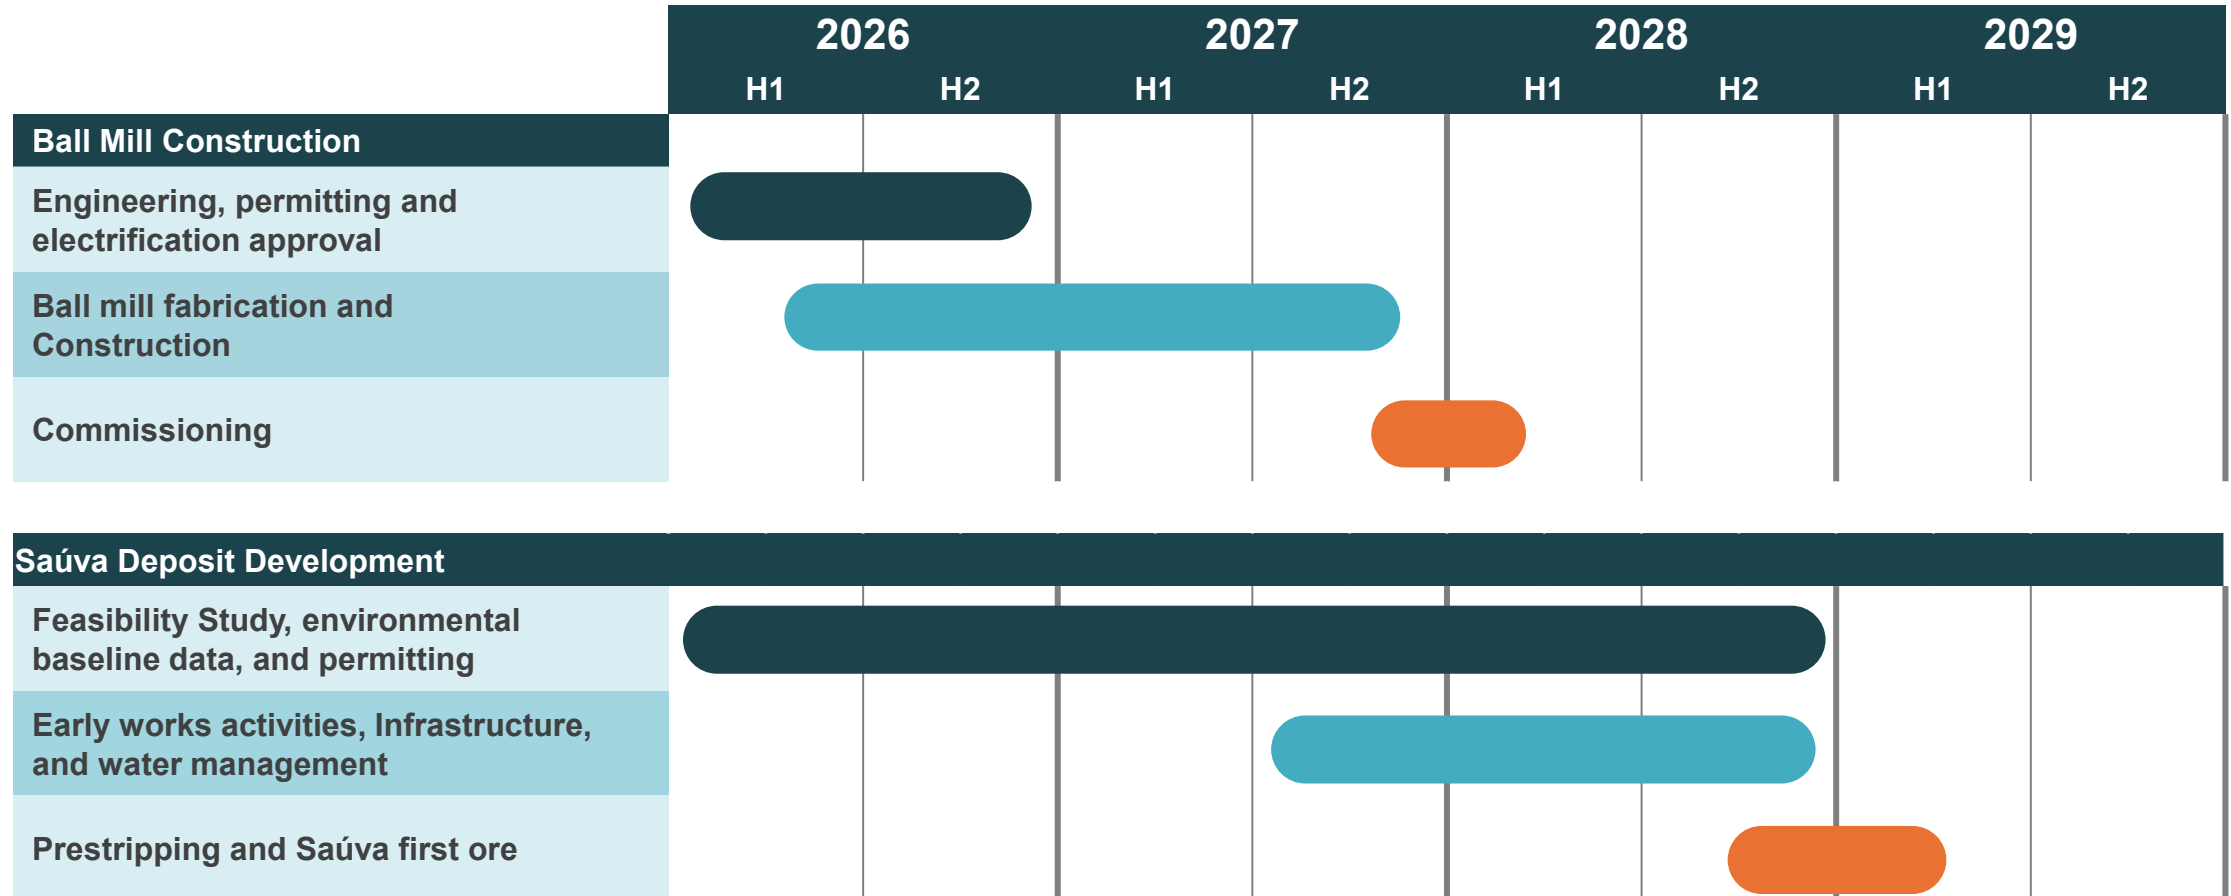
| | 2026 | | 2027 | | 2028 | | 2029 | |
|---|---|---|---|---|---|---|---|---|
| | H1 | H2 | H1 | H2 | H1 | H2 | H1 | H2 |
| **Ball Mill Construction** | | | | | | | | |
| Engineering, permitting and electrification approval | | | | | | | | |
| Ball mill fabrication and Construction | | | | | | | | |
| Commissioning | | | | | | | | |
| **Saúva Deposit Development** | | | | | | | | |
| Feasibility Study, environmental baseline data, and permitting | | | | | | | | |
| Early works activities, Infrastructure, and water management | | | | | | | | |
| Prestripping and Saúva first ore | | | | | | | | |